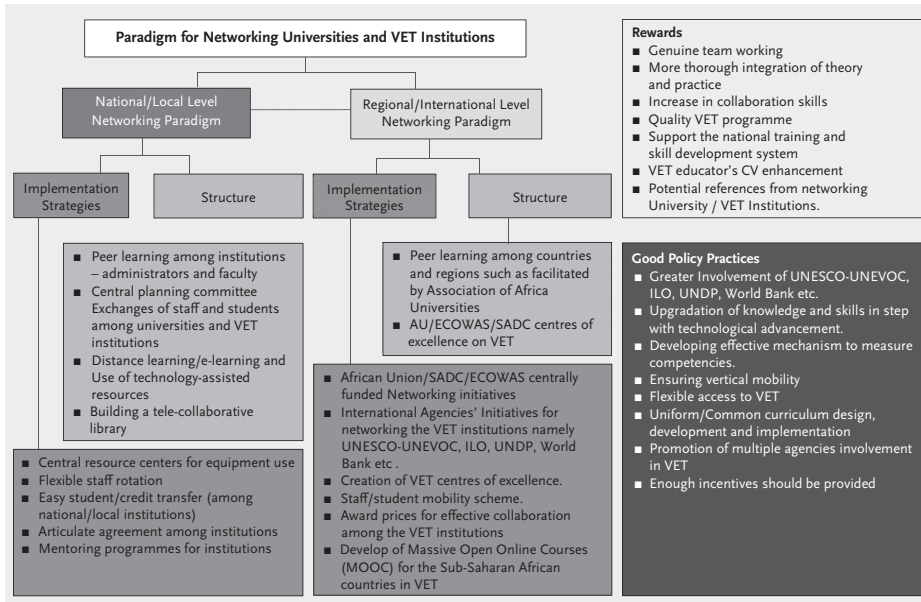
Paradigm for Networking Universities and VET Institutions

National/Local Level Networking Paradigm

Regional/International Level Networking Paradigm

Implementation Strategies

Structure

Implementation Strategies

Structure

■ Peer learning among institutions – administrators and faculty
■ Central planning committee Exchanges of staff and students among universities and VET institutions
■ Distance learning/e-learning and Use of technology-assisted resources
■ Building a tele-collaborative library

■ Peer learning among countries and regions such as facilitated by Association of Africa Universities
■ AU/ECOWAS/SADC centres of excellence on VET

■ Central resource centers for equipment use
■ Flexible staff rotation
■ Easy student/credit transfer (among national/local institutions)
■ Articulate agreement among institutions
■ Mentoring programmes for institutions

■ African Union/SADC/ECOWAS centrally funded Networking initiatives
■ International Agencies' Initiatives for networking the VET institutions namely UNESCO-UNEVOC, ILO, UNDP, World Bank etc .
■ Creation of VET centres of excellence.
■ Staff/student mobility scheme.
■ Award prices for effective collaboration among the VET institutions
■ Develop of Massive Open Online Courses (MOOC) for the Sub-Saharan African countries in VET

Rewards
■ Genuine team working
■ More thorough integration of theory and practice
■ Increase in collaboration skills
■ Quality VET programme
■ Support the national training and skill development system
■ VET educator's CV enhancement
■ Potential references from networking University / VET Institutions.

Good Policy Practices
■ Greater Involvement of UNESCO-UNEVOC, ILO, UNDP, World Bank etc.
■ Upgradation of knowledge and skills in step with technological advancement.
■ Developing effective mechanism to measure competencies.
■ Ensuring vertical mobility
■ Flexible access to VET
■ Uniform/Common curriculum design, development and implementation
■ Promotion of multiple agencies involvement in VET
■ Enough incentives should be provided